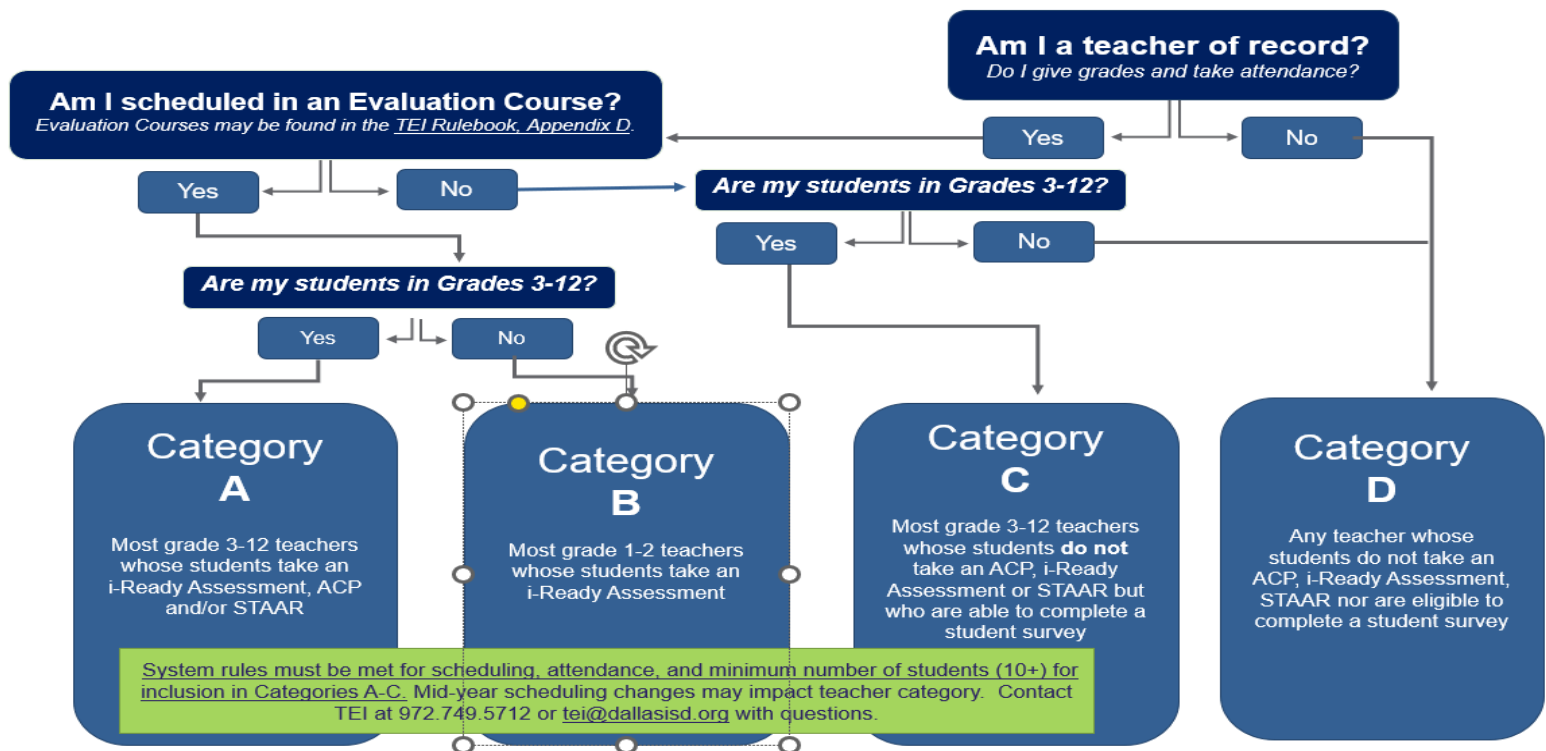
Am I a teacher of record?
Do I give grades and take attendance?

Am I scheduled in an Evaluation Course?
Evaluation Courses may be found in the TEI Rulebook, Appendix D.

Yes

No

Yes

No

Are my students in Grades 3-12?

Yes

No

Are my students in Grades 3-12?

Yes

No

Category
A

Most grade 3-12 teachers whose students take an i-Ready Assessment, ACP and/or STAAR

Category
B

Most grade 1-2 teachers whose students take an i-Ready Assessment

Category
C

Most grade 3-12 teachers whose students do not take an ACP, i-Ready Assessment or STAAR but who are able to complete a student survey

Category
D

Any teacher whose students do not take an ACP, i-Ready Assessment, STAAR nor are eligible to complete a student survey

System rules must be met for scheduling, attendance, and minimum number of students (10+) for inclusion in Categories A-C. Mid-year scheduling changes may impact teacher category. Contact TEI at 972.749.5712 or tei@dallasisd.org with questions.